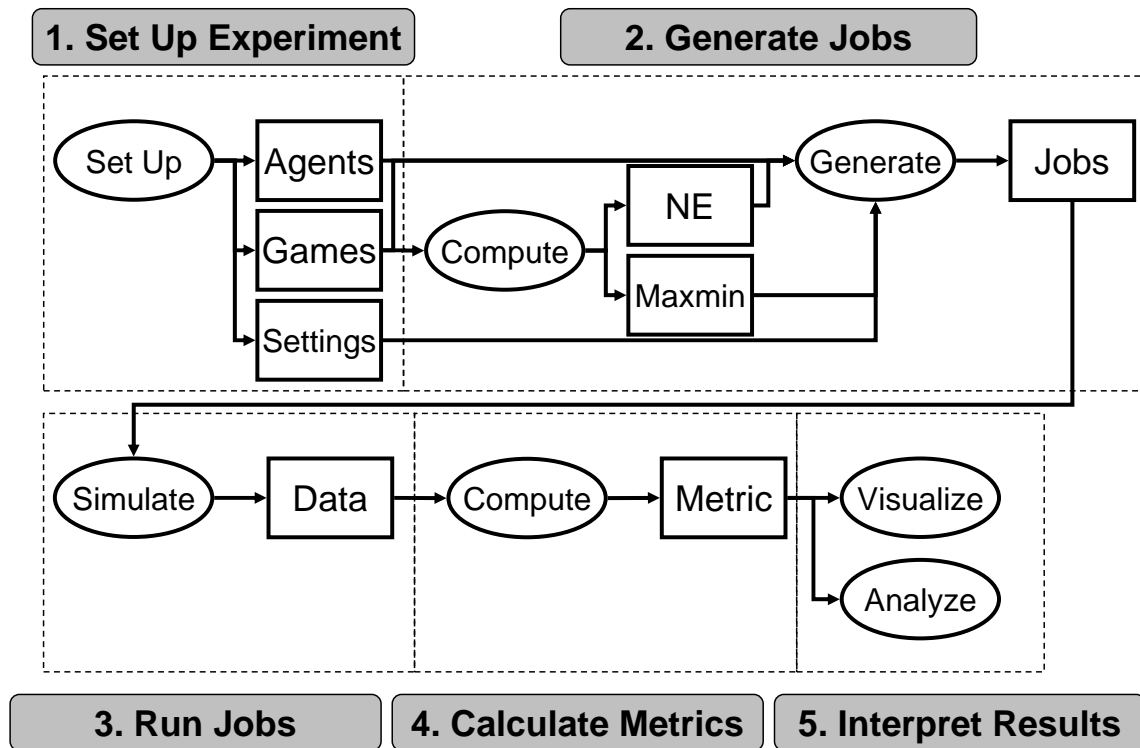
1. Set Up Experiment

2. Generate Jobs

Set Up

Agents

Games

Settings

Compute

NE

Maxmin

Generate

Jobs

Simulate

Data

Compute

Metric

Visualize

Analyze

3. Run Jobs

4. Calculate Metrics

5. Interpret Results